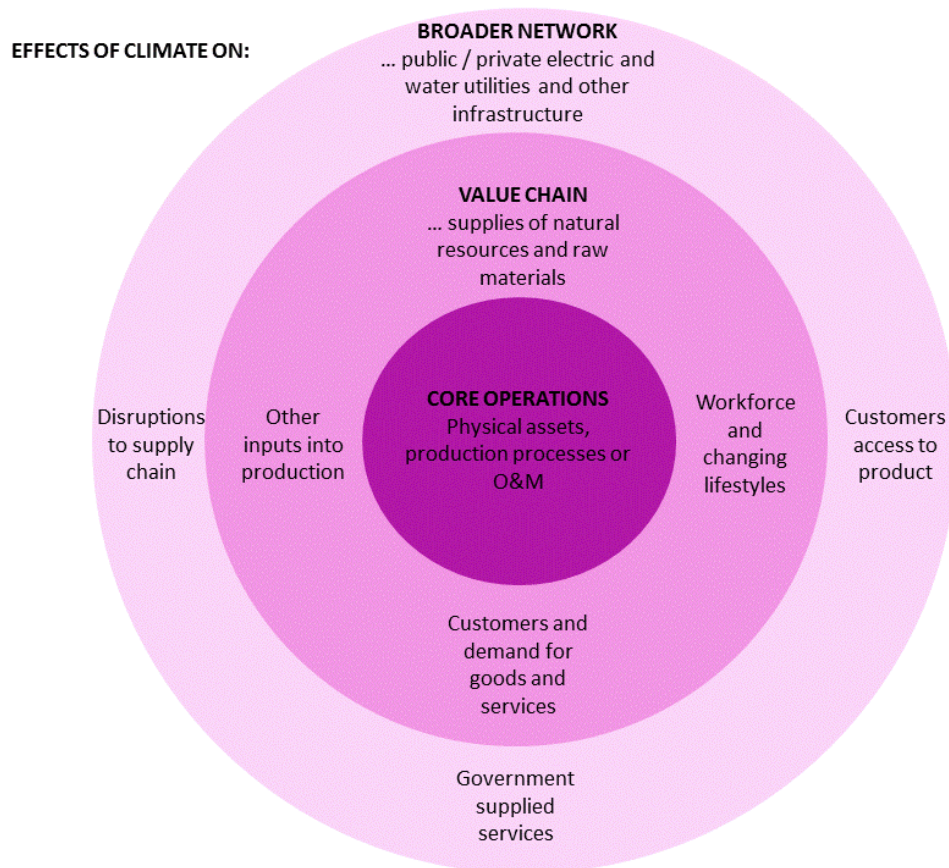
EFFECTS OF CLIMATE ON:

BROADER NETWORK
… public / private electric and water utilities and other infrastructure

VALUE CHAIN
… supplies of natural resources and raw materials

Disruptions to supply chain

Other inputs into production

CORE OPERATIONS
Physical assets, production processes or O&M

Workforce and changing lifestyles

Customers access to product

Customers and demand for goods and services

Government supplied services